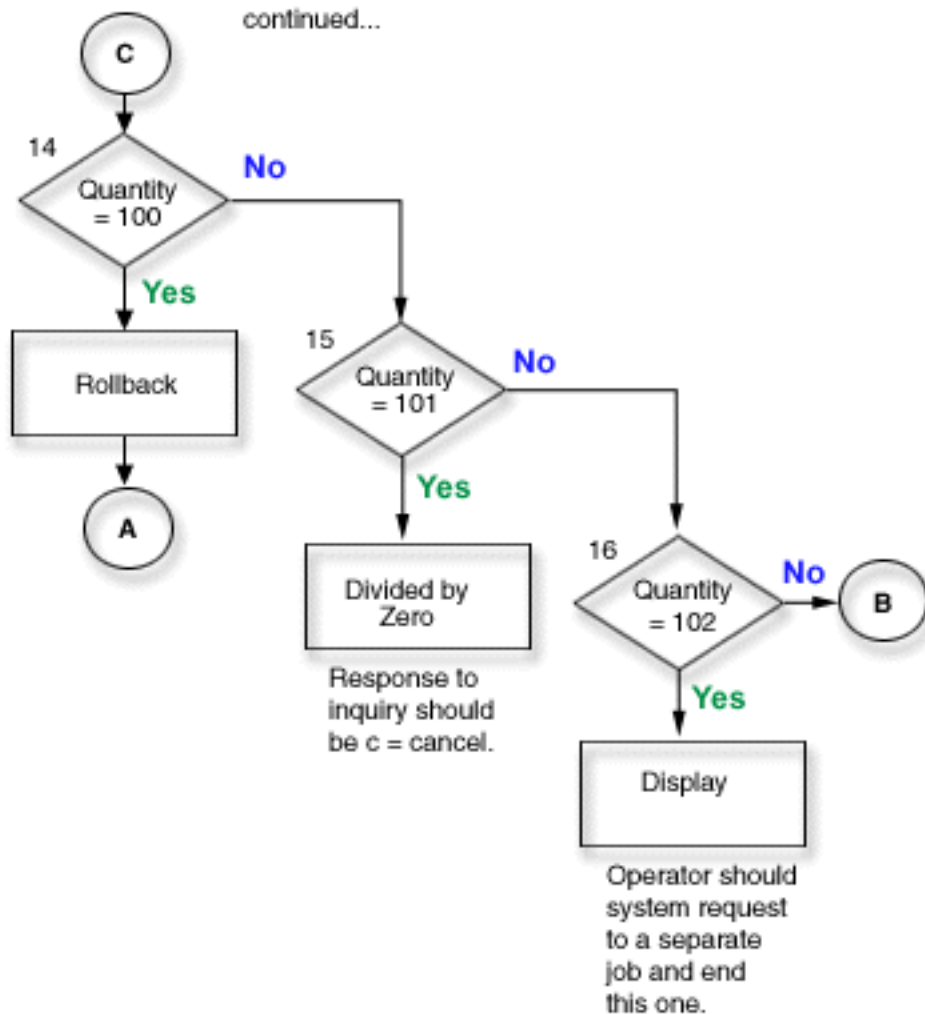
continued...

C

14

Quantity = 100

No

Yes

Rollback

A

15

Quantity = 101

No

Yes

Divided by Zero

Response to inquiry should be c = cancel.

16

Quantity = 102

No

B

Yes

Display

Operator should system request to a separate job and end this one.